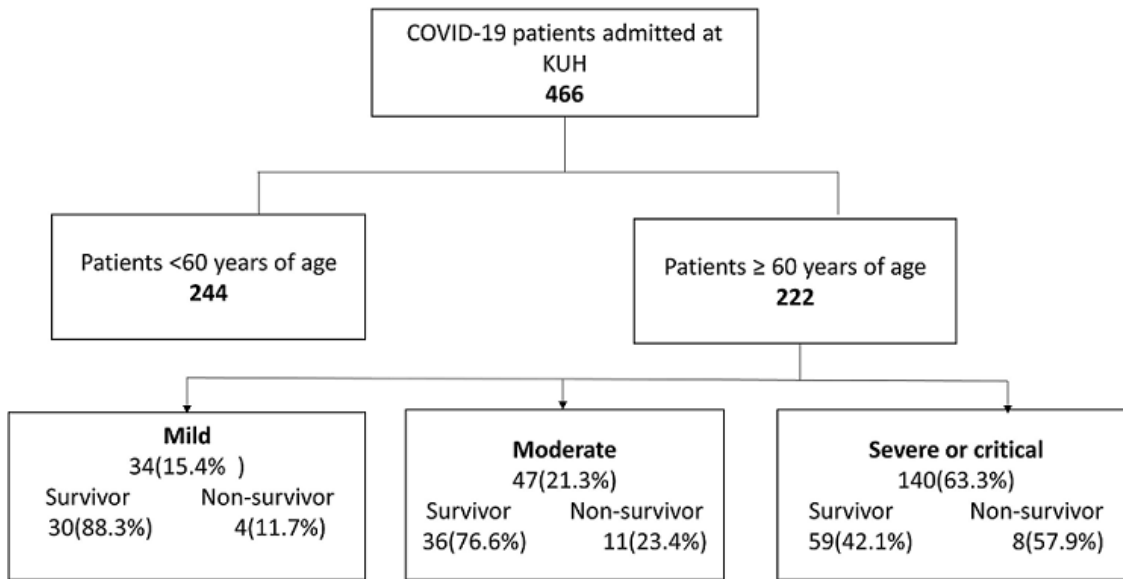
COVID-19 patients admitted at KUH
**466**

Patients <60 years of age
**244**

Patients ≥ 60 years of age
**222**

**Mild**
34(15.4% )
Survivor 30(88.3%)
Non-survivor 4(11.7%)

**Moderate**
47(21.3%)
Survivor 36(76.6%)
Non-survivor 11(23.4%)

**Severe or critical**
140(63.3%)
Survivor 59(42.1%)
Non-survivor 8(57.9%)